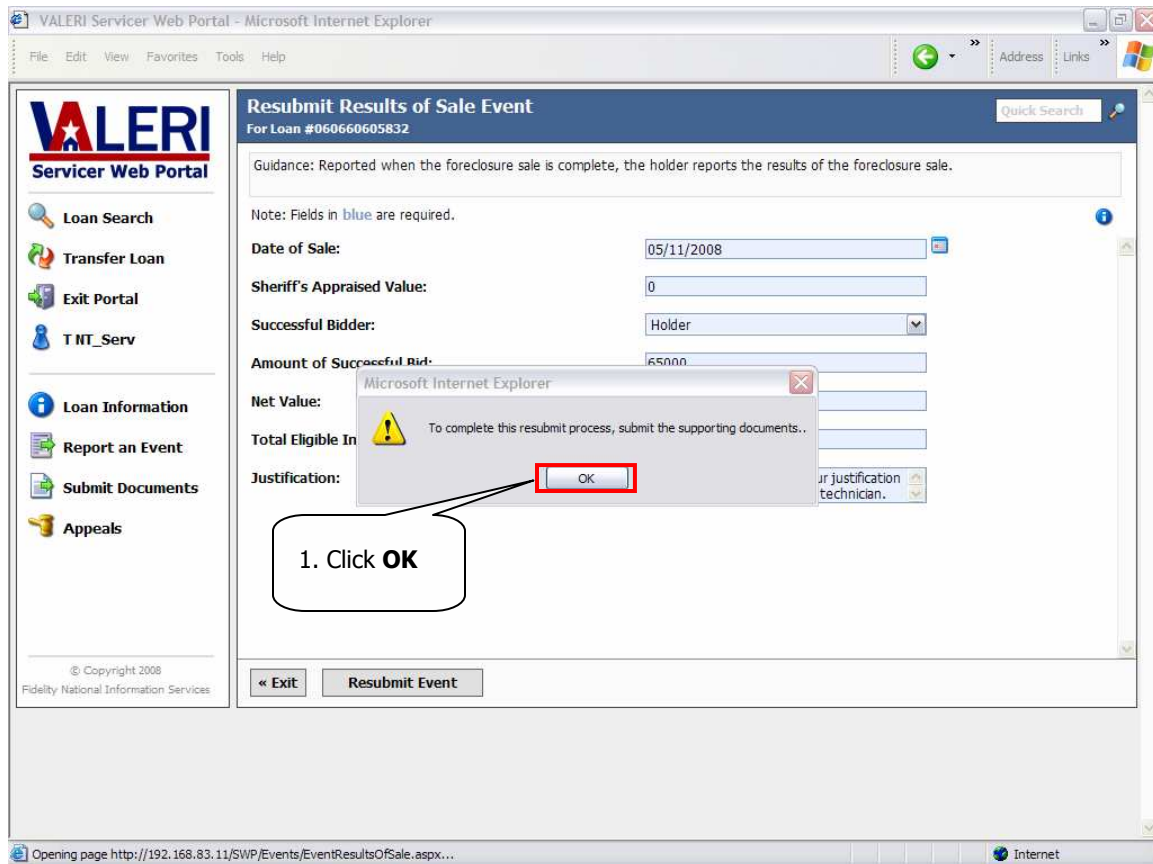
VALERI Servicer Web Portal - Microsoft Internet Explorer

File Edit View Favorites Tools Help

Address Links

VALERI
Servicer Web Portal

Loan Search
Transfer Loan
Exit Portal
T NT_Serv

Loan Information
Report an Event
Submit Documents
Appeals

© Copyright 2008
Fidelity National Information Services

Resubmit Results of Sale Event
For Loan #060660605832

Quick Search

Guidance: Reported when the foreclosure sale is complete, the holder reports the results of the foreclosure sale.

Note: Fields in blue are required.

Date of Sale: 05/11/2008

Sheriff's Appraised Value: 0

Successful Bidder: Holder

Amount of Successful Bid: 65000

Net Value:

Total Eligible In

Justification: ur justification technician.

Microsoft Internet Explorer

To complete this resubmit process, submit the supporting documents..

OK

1. Click **OK**

« Exit

Resubmit Event

Opening page http://192.168.83.11/SWP/Events/EventResultsOfSale.aspx...

Internet